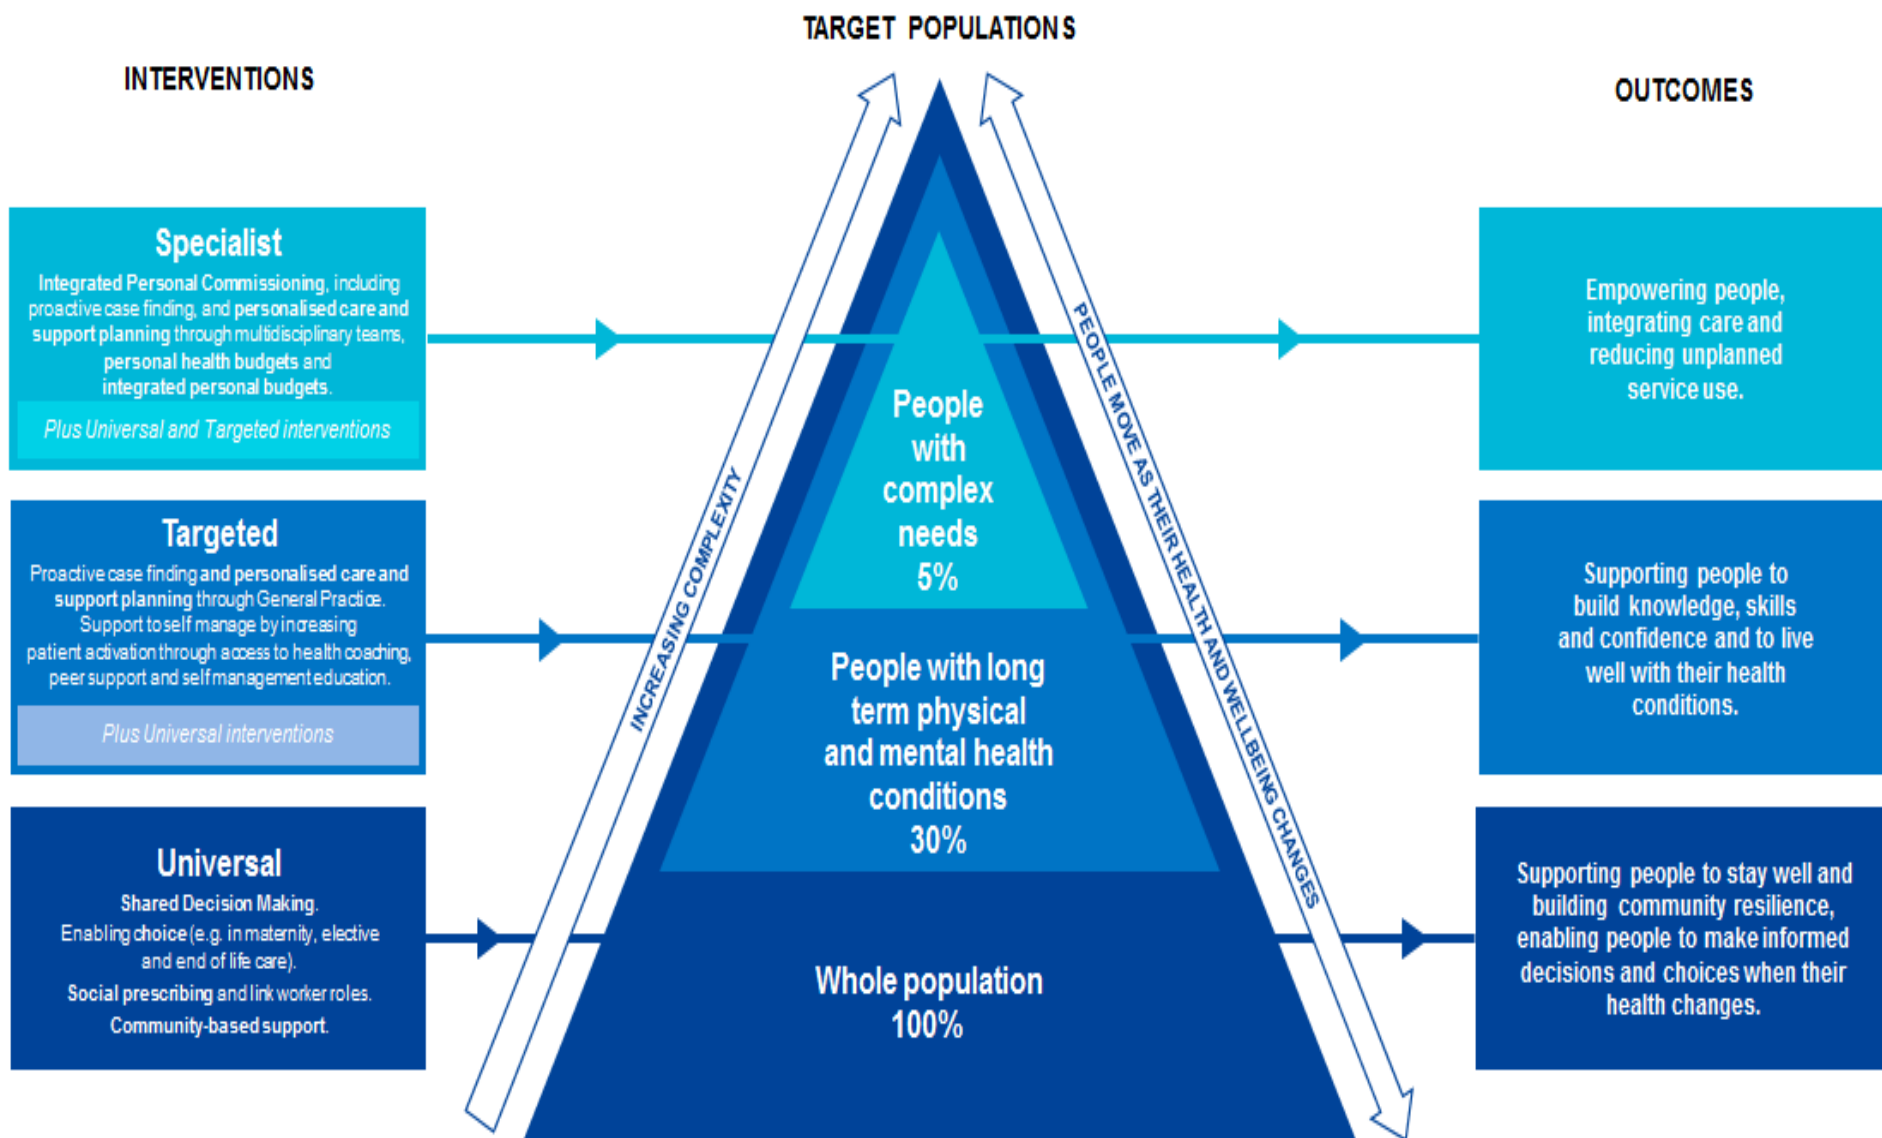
INTERVENTIONS

TARGET POPULATIONS

OUTCOMES

Specialist

Integrated Personal Commissioning, including proactive case finding, and personalised care and support planning through multidisciplinary teams, personal health budgets and integrated personal budgets.

Plus Universal and Targeted interventions

Targeted

Proactive case finding and personalised care and support planning through General Practice. Support to self manage by increasing patient activation through access to health coaching, peer support and self management education.

Plus Universal interventions

Universal

Shared Decision Making.
Enabling choice (e.g. in maternity, elective and end of life care).
Social prescribing and link worker roles.
Community-based support.

INCREASING COMPLEXITY

People with complex needs 5%

People with long term physical and mental health conditions 30%

Whole population 100%

PEOPLE MOVE AS THEIR HEALTH AND WELLBEING CHANGES

Empowering people, integrating care and reducing unplanned service use.

Supporting people to build knowledge, skills and confidence and to live well with their health conditions.

Supporting people to stay well and building community resilience, enabling people to make informed decisions and choices when their health changes.